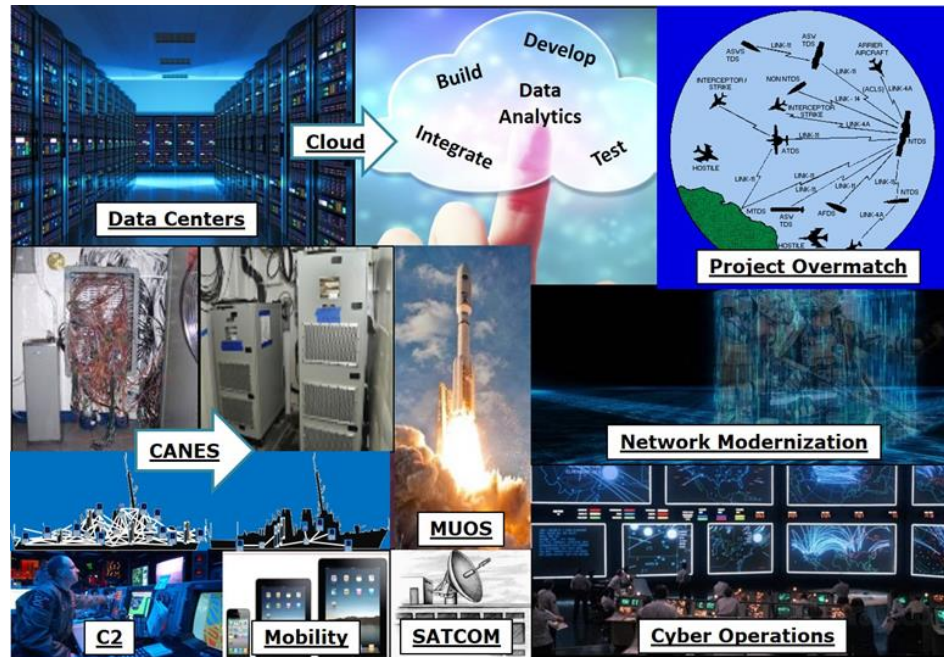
Data Centers

Cloud

Build
Develop
Data
Analytics
Integrate
Test

ASW TDS
ASW TDS
LINK-11
CARRIER AIRCRAFT
INTERCEPTOR / STRIKE
NON NTDS
LINK-4A
LINK-11
INTERCEPTOR STRIKE
(ACLS)
LINK-4A
LINK-11
ATDS
NTDS
HOSTILE
LINK-11
LINK-11
LINK-11
LINK-11
NTDS
MTDS
ASW TDS
AFDS
LINK-4A
HOSTILE
Project Overmatch

CANES

MUOS

Network Modernization

C2

Mobility

SATCOM

Cyber Operations